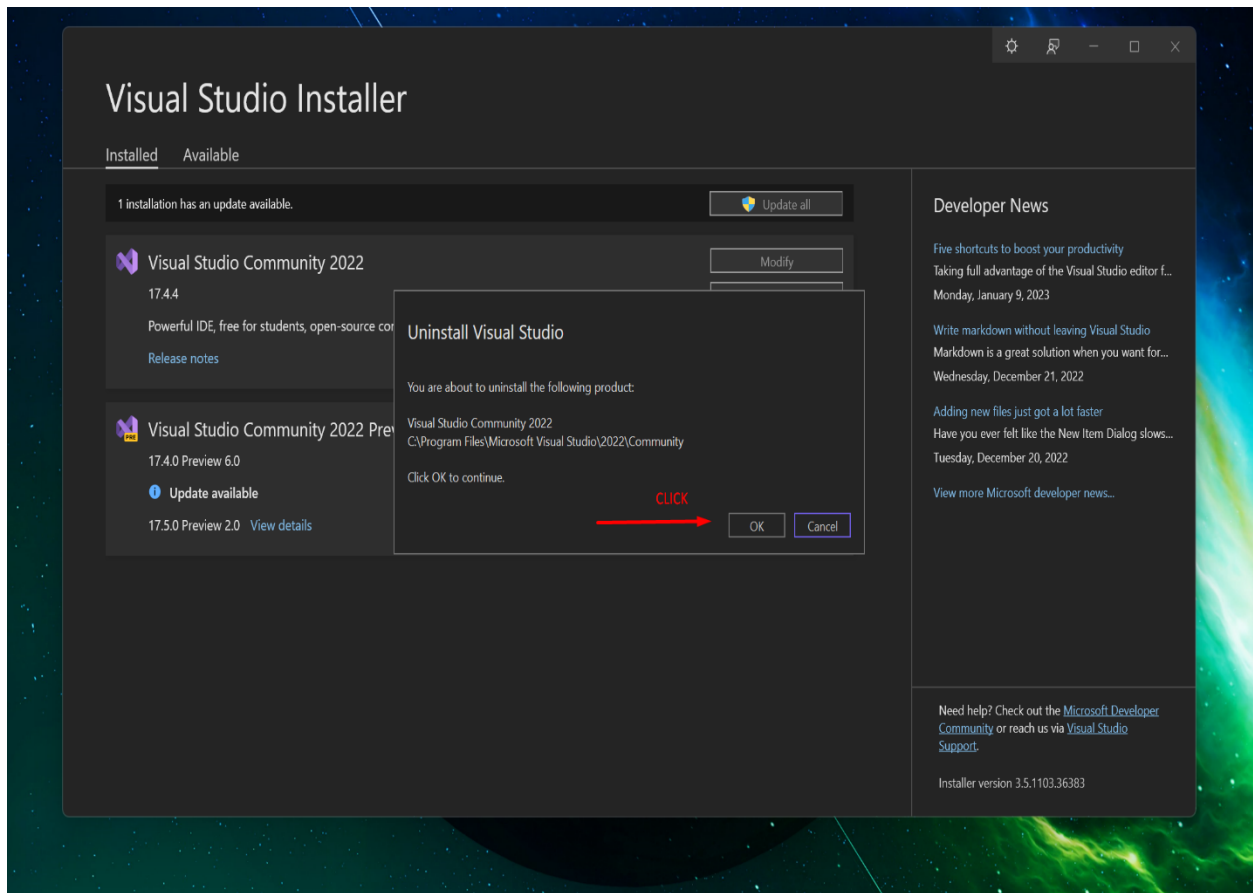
Visual Studio Installer

Installed Available

1 installation has an update available.

Update all

Visual Studio Community 2022

17.4.4

Powerful IDE, free for students, open-source cor

Release notes

Modify

Visual Studio Community 2022 Prev

PRE

17.4.0 Preview 6.0

Update available

17.5.0 Preview 2.0 View details

Uninstall Visual Studio

You are about to uninstall the following product:

Visual Studio Community 2022
C:\Program Files\Microsoft Visual Studio\2022\Community

Click OK to continue.

CLICK

OK Cancel

Developer News

Five shortcuts to boost your productivity
Taking full advantage of the Visual Studio editor f...
Monday, January 9, 2023

Write markdown without leaving Visual Studio
Markdown is a great solution when you want for...
Wednesday, December 21, 2022

Adding new files just got a lot faster
Have you ever felt like the New Item Dialog slows...
Tuesday, December 20, 2022

View more Microsoft developer news...

Need help? Check out the Microsoft Developer Community or reach us via Visual Studio Support.

Installer version 3.5.1103.36383